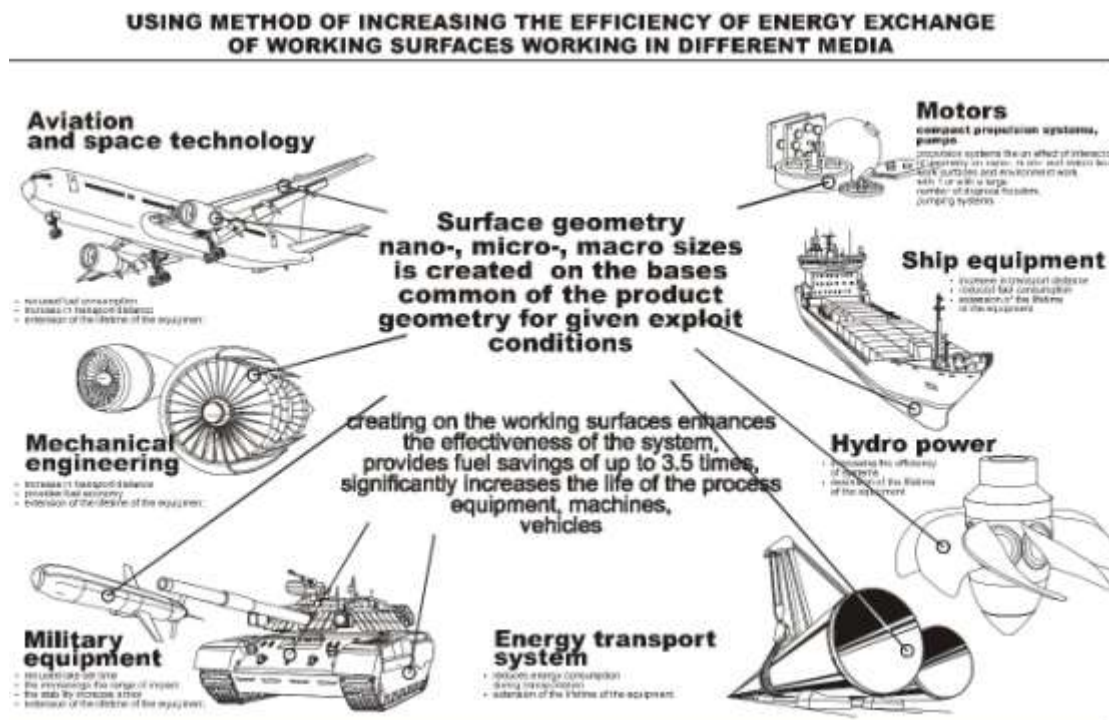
USING METHOD OF INCREASING THE EFFICIENCY OF ENERGY EXCHANGE OF WORKING SURFACES WORKING IN DIFFERENT MEDIA

Aviation and space technology

- reduced fuel consumption
- increase in transport distance
- extension of the lifetime of the equipment

Motors
compact propulsion systems, pumps

propulsion systems the an effect of interaction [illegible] on nano-, micro- and macro level work surfaces and environment work with 1 or with a large number of dispense flooded, pumping systems

Surface geometry nano-, micro-, macro sizes is created on the bases common of the product geometry for given exploit conditions

Ship equipment

- increase in transport distance
- reduced fuel consumption
- extension of the lifetime of the equipment

Mechanical engineering

- increase in transport distance
- provides fuel economy
- extension of the lifetime of the equipment

creating on the working surfaces enhances the effectiveness of the system, provides fuel savings of up to 3.5 times, significantly increases the life of the process equipment, machines, vehicles

Hydro power

- increasing the efficiency of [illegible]
- extension of the lifetime of the equipment

Military equipment

- increased fire time
- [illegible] the range of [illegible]
- the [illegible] increase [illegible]
- extension of the lifetime of the equipment

Energy transport system

- reduces energy consumption during transportation
- extension of the lifetime of the equipment